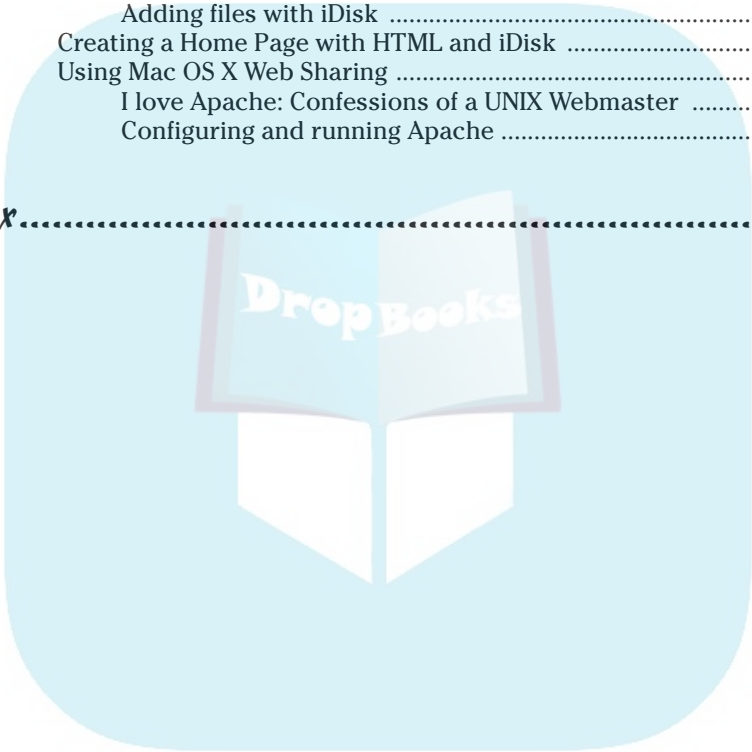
Adding files with iDisk ....................................................
Creating a Home Page with HTML and iDisk ....................................
Using Mac OS X Web Sharing ....................................................
I love Apache: Confessions of a UNIX Webmaster .........
Configuring and running Apache ........................................

x..........................................................................

DropBooks